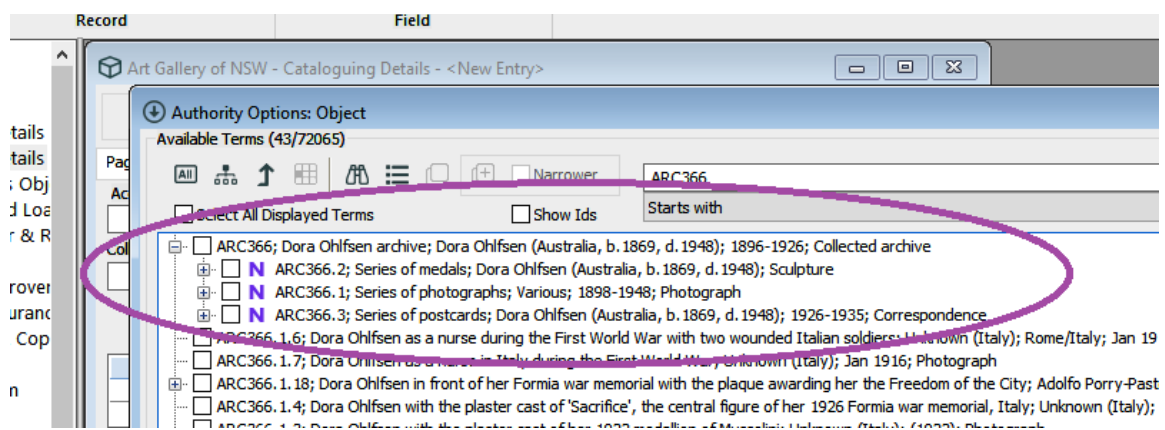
Record

Field

tails
tails
s Obj
d Loa
r & R
rover
uranc
Cop
n

Art Gallery of NSW - Cataloguing Details - <New Entry>

Pag
Ac
Col

Authority Options: Object

Available Terms (43/72065)

All

Narrower

ARC366

Starts with

Select All Displayed Terms

Show Ids

ARC366; Dora Ohlfsen archive; Dora Ohlfsen (Australia, b. 1869, d. 1948); 1896-1926; Collected archive
N ARC366.2; Series of medals; Dora Ohlfsen (Australia, b. 1869, d. 1948); Sculpture
N ARC366.1; Series of photographs; Various; 1898-1948; Photograph
N ARC366.3; Series of postcards; Dora Ohlfsen (Australia, b. 1869, d. 1948); 1926-1935; Correspondence
ARC366.1.6; Dora Ohlfsen as a nurse during the First World War with two wounded Italian soldiers; Unknown (Italy); Rome/Italy; Jan 19
ARC366.1.7; Dora Ohlfsen as a nurse in Italy during the First World War; Unknown (Italy); Jan 1916; Photograph
ARC366.1.18; Dora Ohlfsen in front of her Formia war memorial with the plaque awarding her the Freedom of the City; Adolfo Porry-Past
ARC366.1.4; Dora Ohlfsen with the plaster cast of 'Sacrifice', the central figure of her 1926 Formia war memorial, Italy; Unknown (Italy);
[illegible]